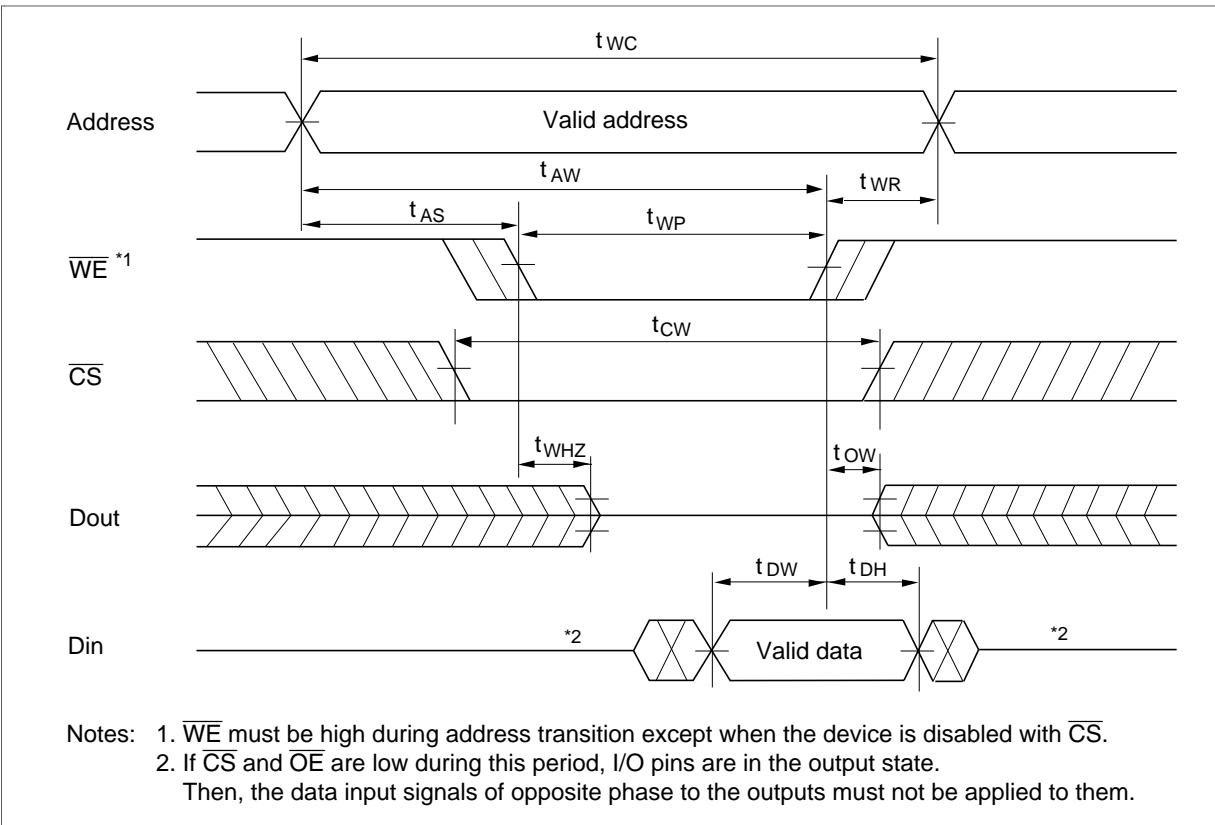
$t_{WC}$

Address

Valid address

$t_{AW}$

$t_{WR}$

$t_{AS}$

$t_{WP}$

$\overline{WE}$ *1

$t_{CW}$

$\overline{CS}$

$t_{WHZ}$

$t_{OW}$

Dout

$t_{DW}$

$t_{DH}$

Din

*2

Valid data

*2

Notes: 1. $\overline{WE}$ must be high during address transition except when the device is disabled with $\overline{CS}$.
2. If $\overline{CS}$ and $\overline{OE}$ are low during this period, I/O pins are in the output state. Then, the data input signals of opposite phase to the outputs must not be applied to them.